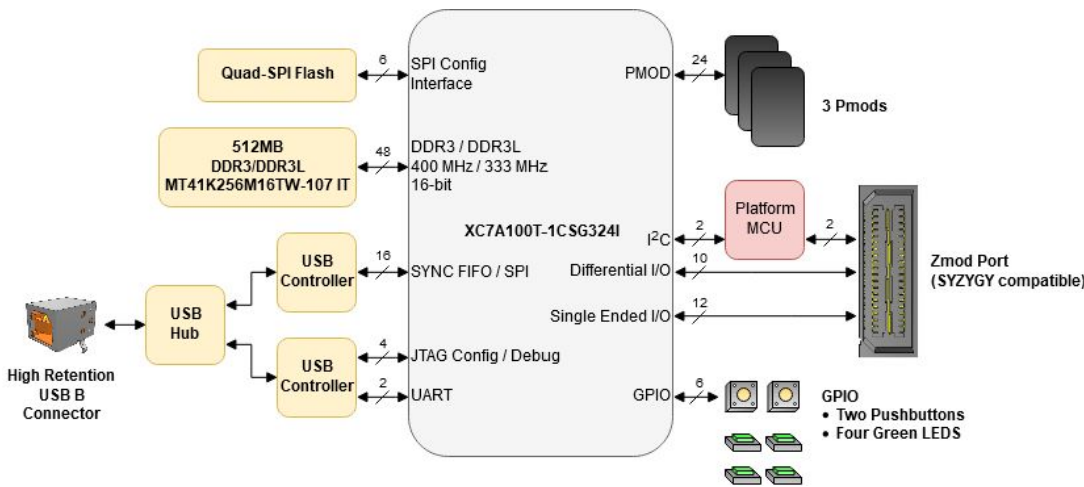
Quad-SPI Flash
6
SPI Config Interface

512MB
DDR3/DDR3L
MT41K256M16TW-107 IT
48
DDR3 / DDR3L
400 MHz / 333 MHz
16-bit

XC7A100T-1CSG324I

PMOD
24
3 Pmods

Platform MCU
$I^2C$
2
2

USB Controller
16
SYNC FIFO / SPI
Differential I/O
10
Zmod Port
(SYZYGY compatible)

USB Hub
Single Ended I/O
12

High Retention USB B Connector

USB Controller
4
JTAG Config / Debug
2
UART

GPIO
6
GPIO
• Two Pushbuttons
• Four Green LEDS